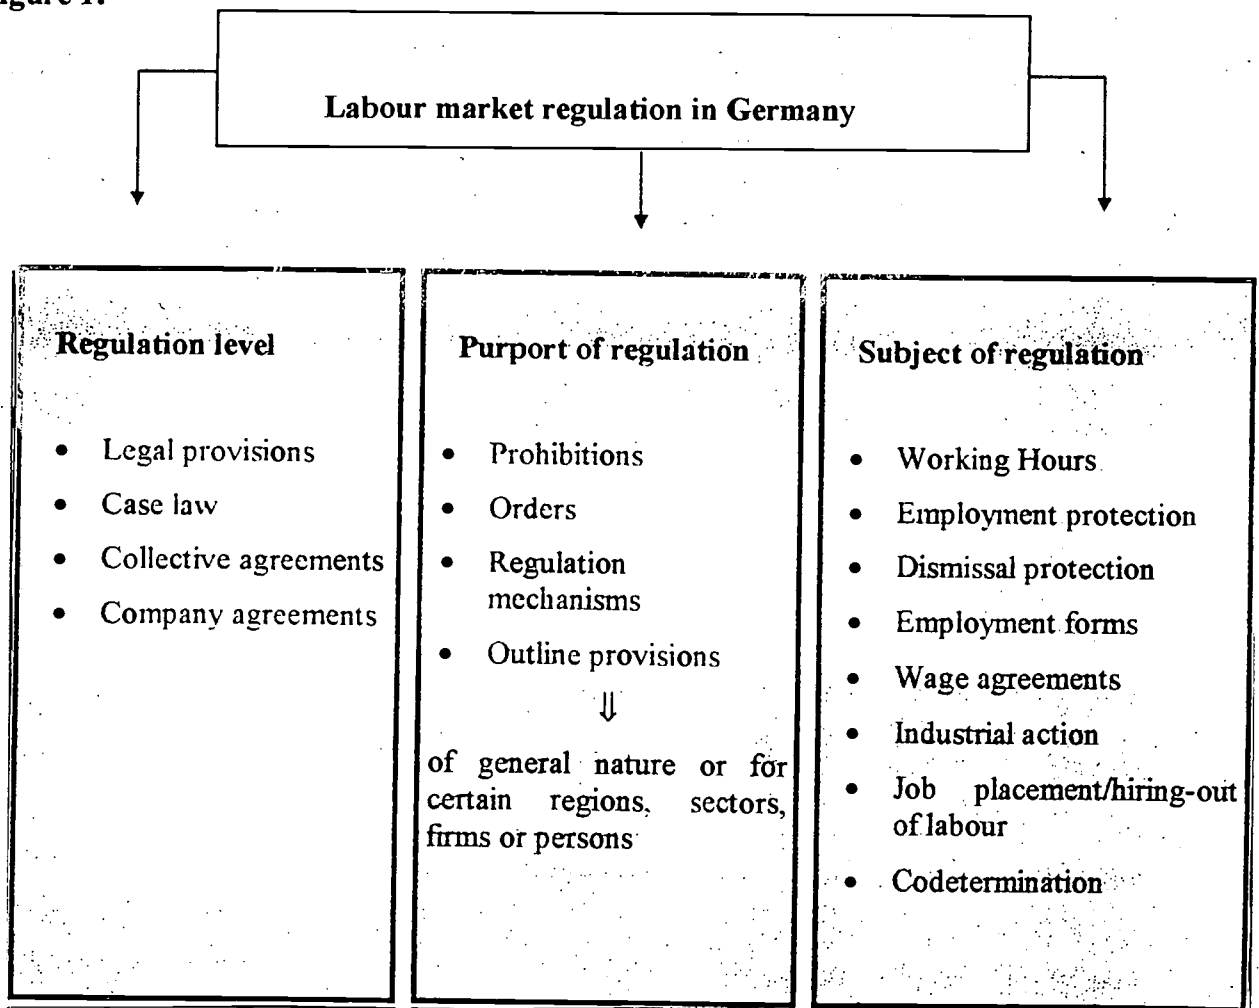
igure 1:

Labour market regulation in Germany

Regulation level

- Legal provisions
- Case law
- Collective agreements
- Company agreements

Purport of regulation

- Prohibitions
- Orders
- Regulation mechanisms
- Outline provisions

$\Downarrow$

of general nature or for certain regions, sectors, firms or persons

Subject of regulation

- Working Hours
- Employment protection
- Dismissal protection
- Employment forms
- Wage agreements
- Industrial action
- Job placement/hiring-out of labour
- Codetermination